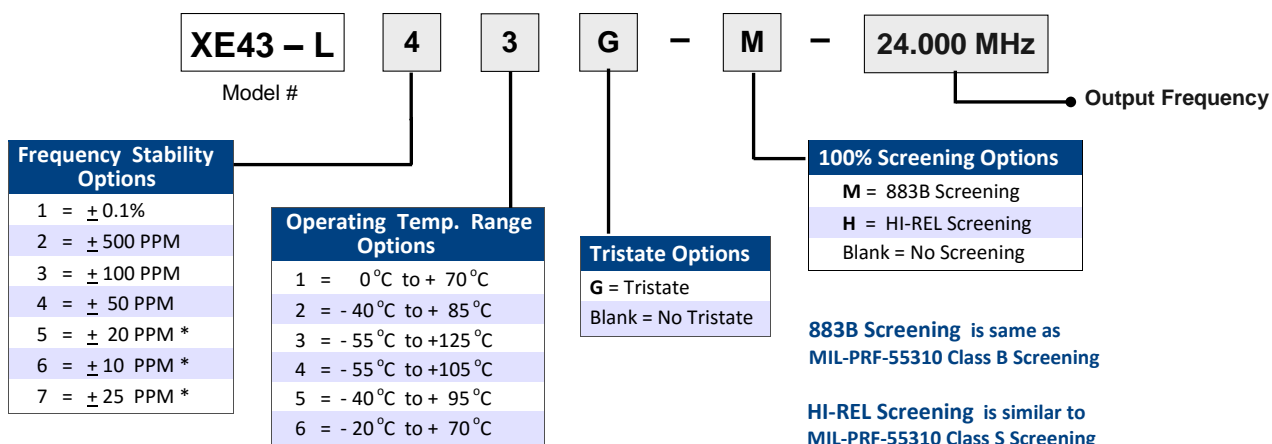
XE43 – L

4

3

G

–

M

–

24.000 MHz

Model #

Output Frequency

Frequency Stability Options

| 1 = $\pm$ 0.1% |
|---|
| 2 = $\pm$ 500 PPM |
| 3 = $\pm$ 100 PPM |
| 4 = $\pm$ 50 PPM |
| 5 = $\pm$ 20 PPM * |
| 6 = $\pm$ 10 PPM * |
| 7 = $\pm$ 25 PPM * |

Operating Temp. Range Options

| 1 = 0°C to + 70°C |
|---|
| 2 = - 40°C to + 85°C |
| 3 = - 55°C to +125°C |
| 4 = - 55°C to +105°C |
| 5 = - 40°C to + 95°C |
| 6 = - 20°C to + 70°C |

Tristate Options

| G = Tristate |
|---|
| Blank = No Tristate |

100% Screening Options

| M = 883B Screening |
|---|
| H = HI-REL Screening |
| Blank = No Screening |

883B Screening is same as MIL-PRF-55310 Class B Screening

HI-REL Screening is similar to MIL-PRF-55310 Class S Screening